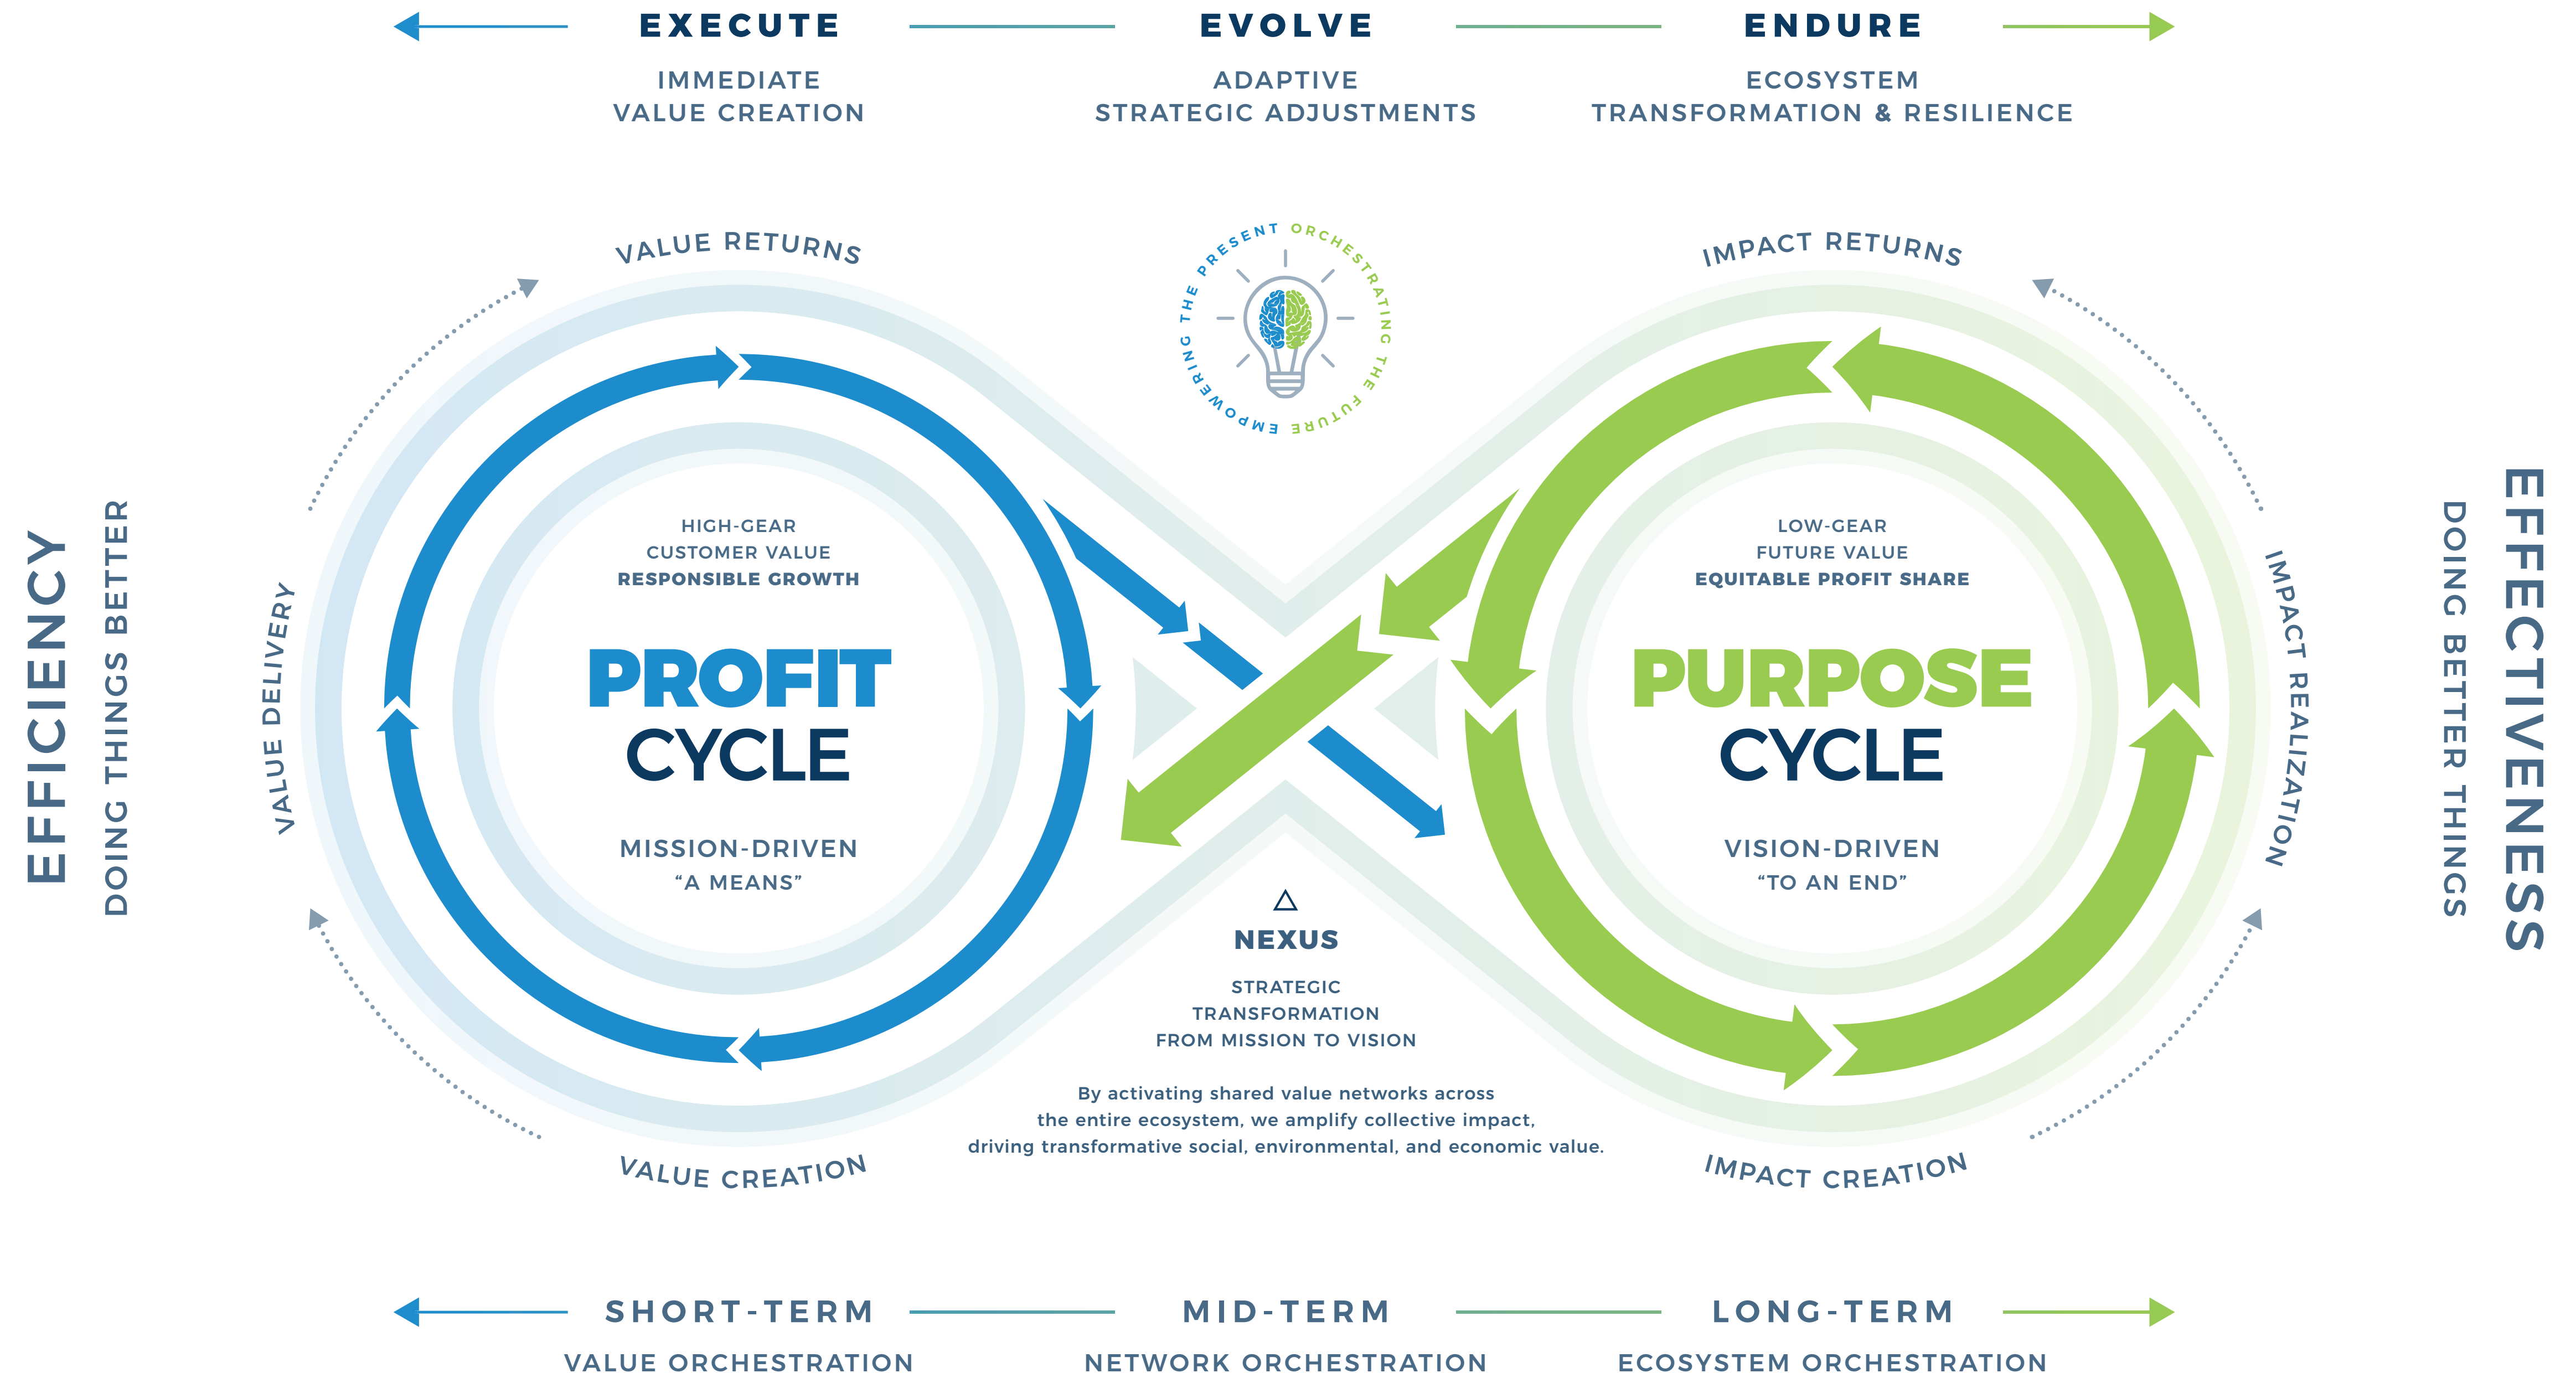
EXECUTE
IMMEDIATE
VALUE CREATION

EVOLVE
ADAPTIVE
STRATEGIC ADJUSTMENTS

ENDURE
ECOSYSTEM
TRANSFORMATION & RESILIENCE

EFFICIENCY
DOING THINGS BETTER

VALUE RETURNS
VALUE DELIVERY
VALUE CREATION

HIGH-GEAR
CUSTOMER VALUE
RESPONSIBLE GROWTH

PROFIT
CYCLE

MISSION-DRIVEN
"A MEANS"

EMPOWERING THE PRESENT ORCHESTRATING THE FUTURE

NEXUS
STRATEGIC
TRANSFORMATION
FROM MISSION TO VISION

By activating shared value networks across the entire ecosystem, we amplify collective impact, driving transformative social, environmental, and economic value.

IMPACT RETURNS
IMPACT REALIZATION
IMPACT CREATION

LOW-GEAR
FUTURE VALUE
EQUITABLE PROFIT SHARE

PURPOSE
CYCLE

VISION-DRIVEN
"TO AN END"

EFFECTIVENESS
DOING BETTER THINGS

SHORT-TERM
VALUE ORCHESTRATION

MID-TERM
NETWORK ORCHESTRATION

LONG-TERM
ECOSYSTEM ORCHESTRATION